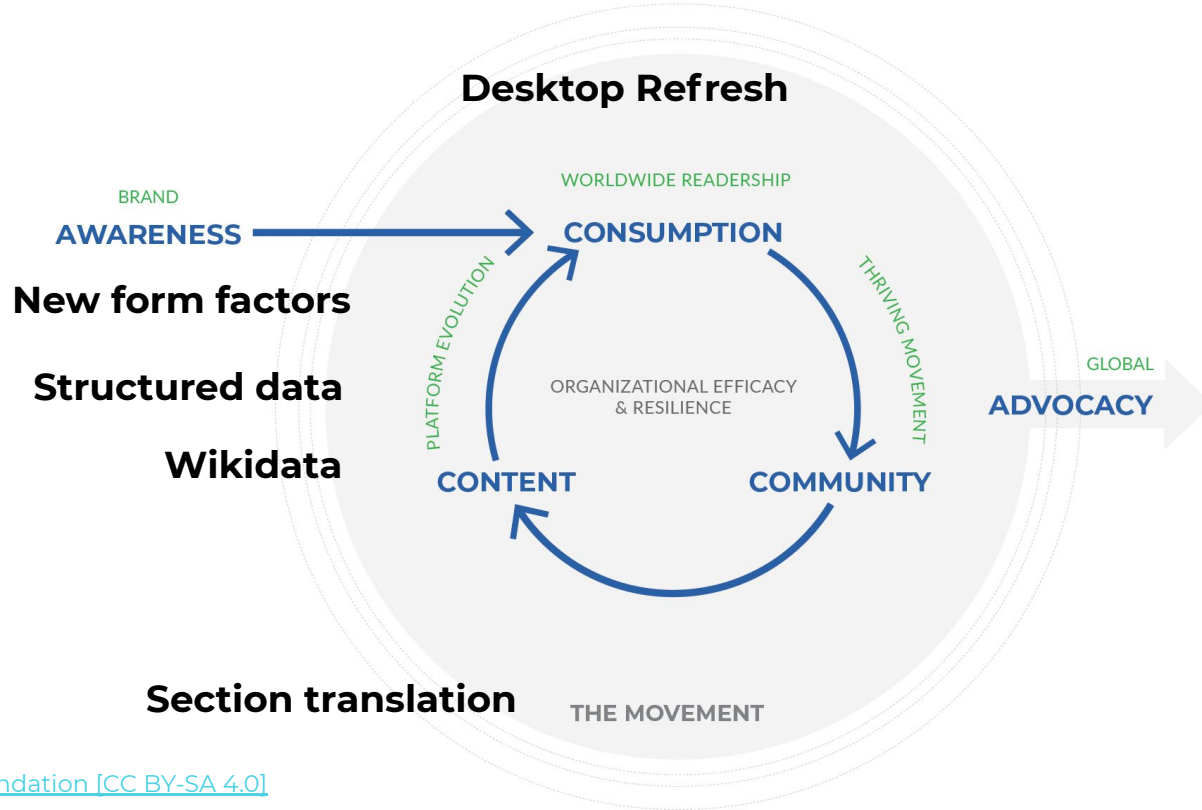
Desktop Refresh

BRAND
AWARENESS

New form factors

Structured data

Wikidata

WORLDWIDE READERSHIP
CONSUMPTION

PLATFORM EVOLUTION

THRIVING MOVEMENT

ORGANIZATIONAL EFFICACY & RESILIENCE

CONTENT

COMMUNITY

GLOBAL
ADVOCACY

Section translation

THE MOVEMENT

ndation [CC BY-SA 4.0]